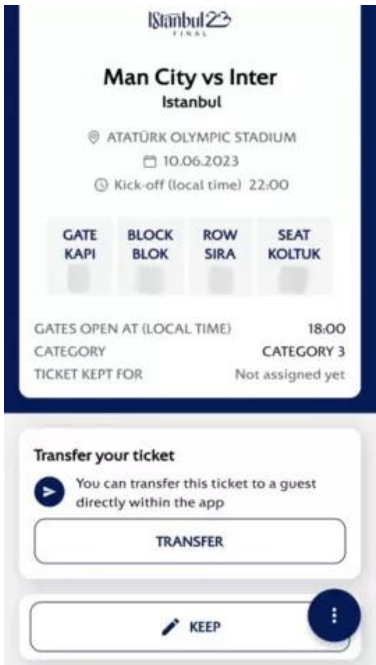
İstanbul23
FINAL

Man City vs Inter
Istanbul

ATATÜRK OLYMPIC STADIUM
10.06.2023
Kick-off (local time) 22:00

| GATE KAPI | BLOCK BLOK | ROW SIRA | SEAT KOLTUK |
|---|---|---|---|
| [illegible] | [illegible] | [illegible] | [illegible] |

GATES OPEN AT (LOCAL TIME) 18:00
CATEGORY CATEGORY 3
TICKET KEPT FOR Not assigned yet

Transfer your ticket
You can transfer this ticket to a guest directly within the app
TRANSFER

KEEP